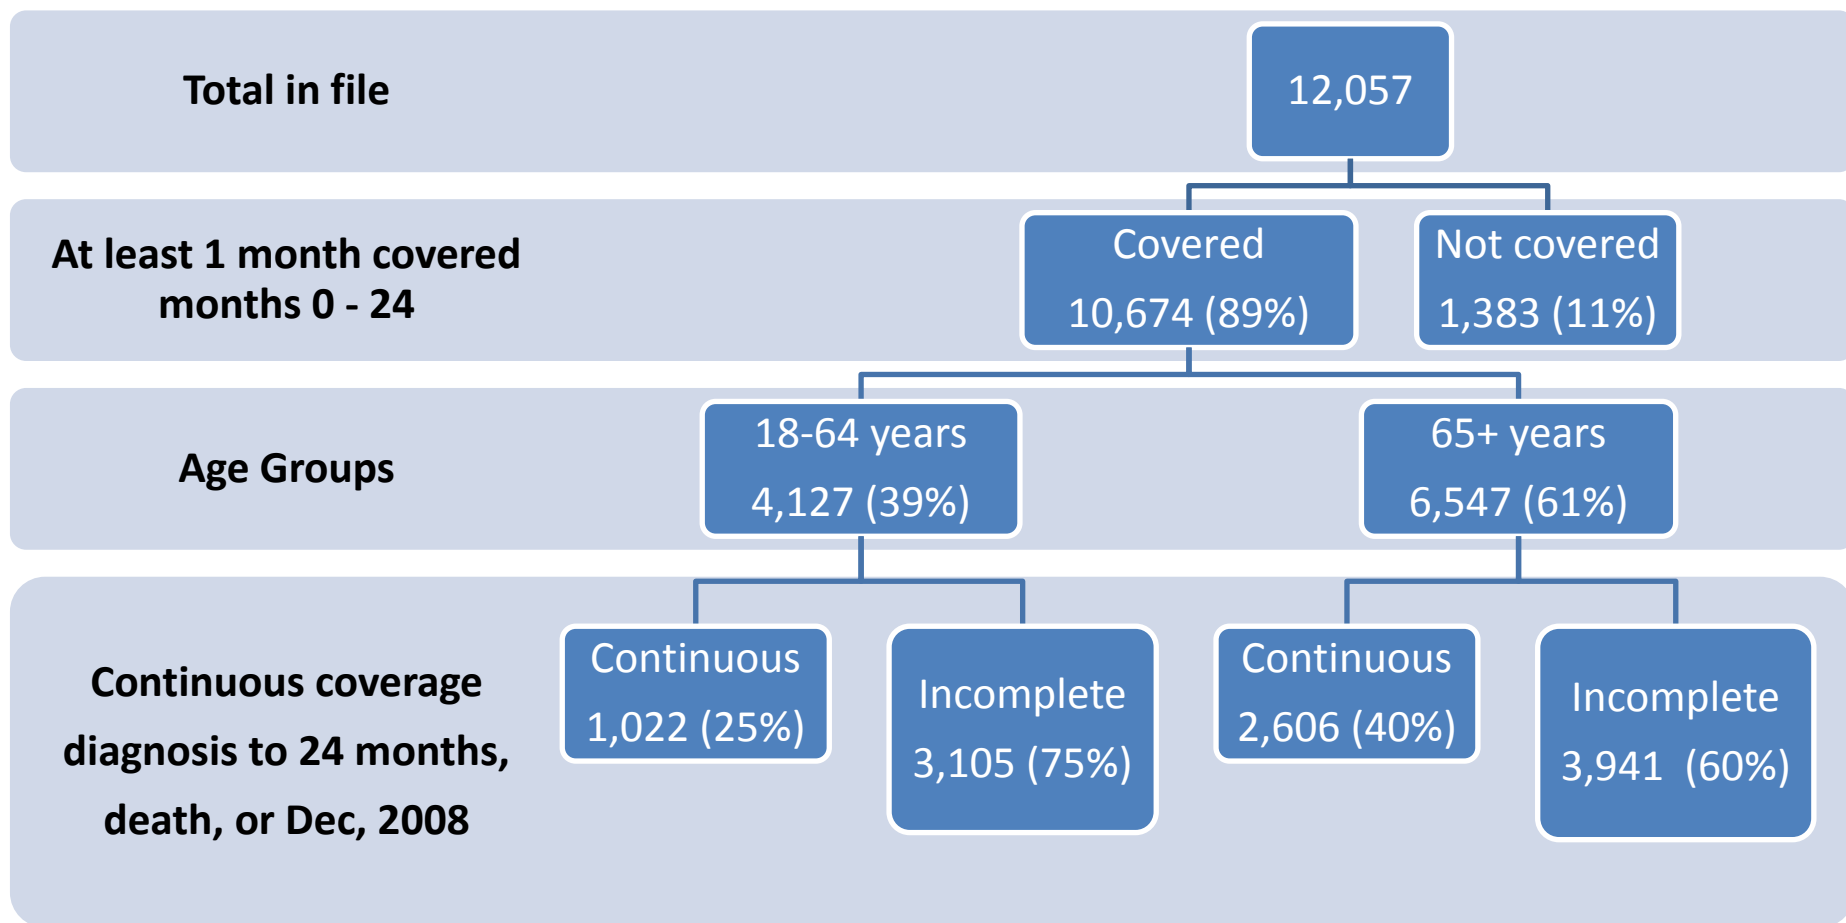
Total in file

12,057

At least 1 month covered months 0 - 24

Covered
10,674 (89%)

Not covered
1,383 (11%)

Age Groups

18-64 years
4,127 (39%)

65+ years
6,547 (61%)

Continuous coverage diagnosis to 24 months, death, or Dec, 2008

Continuous
1,022 (25%)

Incomplete
3,105 (75%)

Continuous
2,606 (40%)

Incomplete
3,941 (60%)